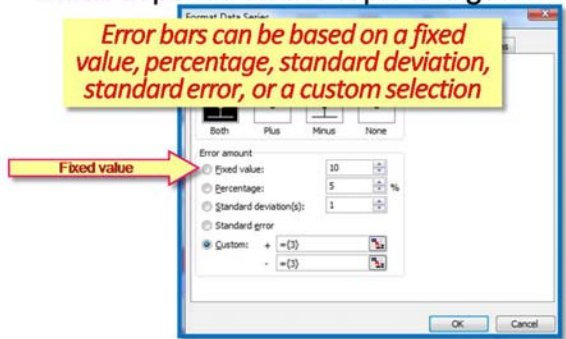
Format Data Series

Error bars can be based on a fixed value, percentage, standard deviation, standard error, or a custom selection

Both Plus Minus None

Error amount

Fixed value

Fixed value: 10

Percentage: 5 %

Standard deviation(s): 1

Standard error

Custom: + ={3}

- ={3}

OK Cancel